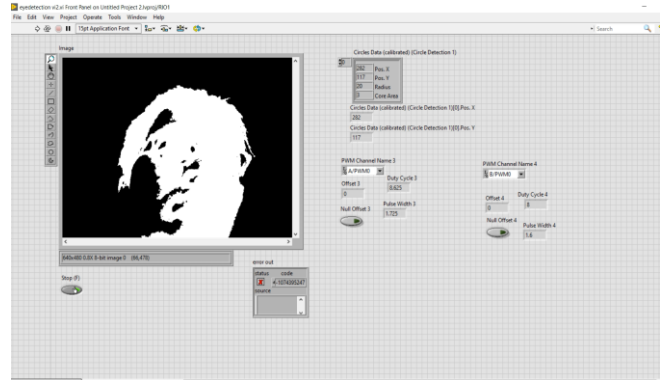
eyedetection v2.vi Front Panel on Untitled Project 2.lvproj/RIO1

File Edit View Project Operate Tools Window Help

15pt Application Font

Search

Image

640x480 0.8X 8-bit image 0 (86,479)

Stop (F)

Circles Data (calibrated) (Circle Detection 1)

0

262 Pos. X

117 Pos. Y

28 Radius

0 Core Area

Circles Data (calibrated) (Circle Detection 1)[0].Pos. X

262

Circles Data (calibrated) (Circle Detection 1)[0].Pos. Y

117

PWM Channel Name 3

A/PWM0

Duty Cycle 3

0.625

Offset 3

0

Pulse Width 3

1.725

Null Offset 3

PWM Channel Name 4

B/PWM0

Duty Cycle 4

0

Offset 4

0

Null Offset 4

Pulse Width 4

1.6

error out

status code

-1074395247

source